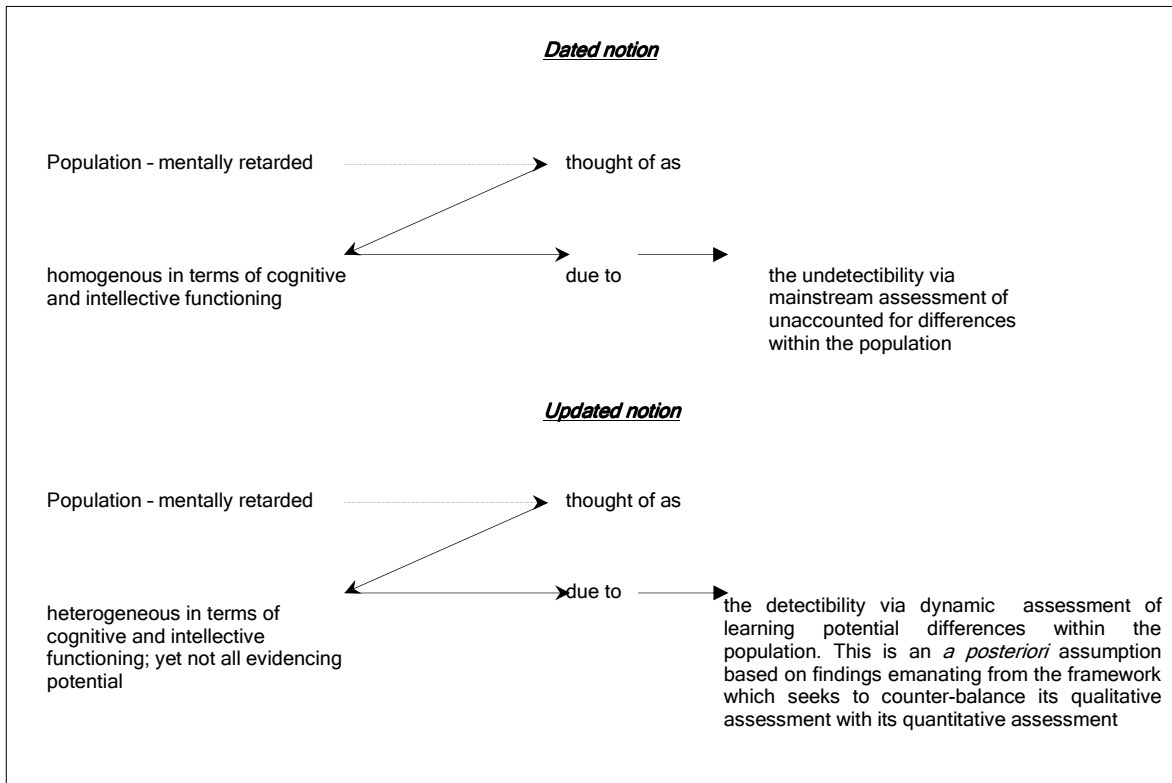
Dated notion

Population – mentally retarded

thought of as

homogenous in terms of cognitive and intellective functioning

due to

the undetectibility via mainstream assessment of unaccounted for differences within the population

Updated notion

Population – mentally retarded

thought of as

heterogeneous in terms of cognitive and intellective functioning; yet not all evidencing potential

due to

the detectibility via dynamic assessment of learning potential differences within the population. This is an *a posteriori* assumption based on findings emanating from the framework which seeks to counter-balance its qualitative assessment with its quantitative assessment